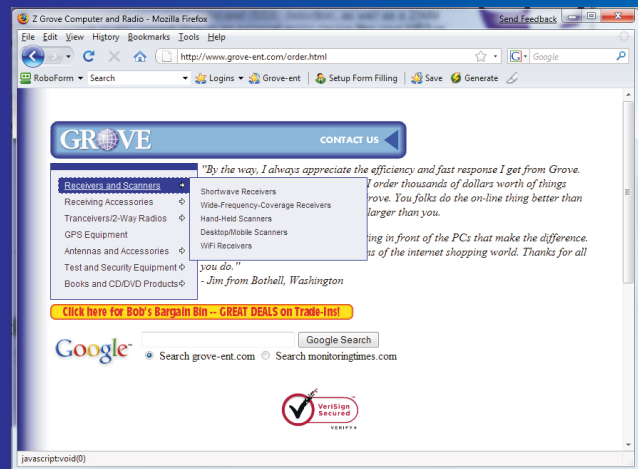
Z Grove Computer and Radio - Mozilla Firefox
Send Feedback

File Edit View History Bookmarks Tools Help

http://www.grove-ent.com/order.html

Google

RoboForm Search Logins Grove-ent Setup Form Filling Save Generate

GROVE

CONTACT US

Receivers and Scanners
Receiving Accessories
Tranceivers/2-Way Radios
GPS Equipment
Antennas and Accessories
Test and Security Equipment
Books and CD/DVD Products

Shortwave Receivers
Wide-Frequency-Coverage Receivers
Hand-Held Scanners
Desktop/Mobile Scanners
WiFi Receivers

"By the way, I always appreciate the efficiency and fast response I get from Grove. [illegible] I order thousands of dollars worth of things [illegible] Grove. You folks do the on-line thing better than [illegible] larger than you.

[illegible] ting in front of the PCs that make the difference. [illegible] ns of the internet shopping world. Thanks for all you do."
- Jim from Bothell, Washington

Click here for Bob's Bargain Bin -- GREAT DEALS on Trade-Ins!

Google

Google Search

Search grove-ent.com Search monitoringtimes.com

VeriSign Secured

VERIFY

javascript:void(0)